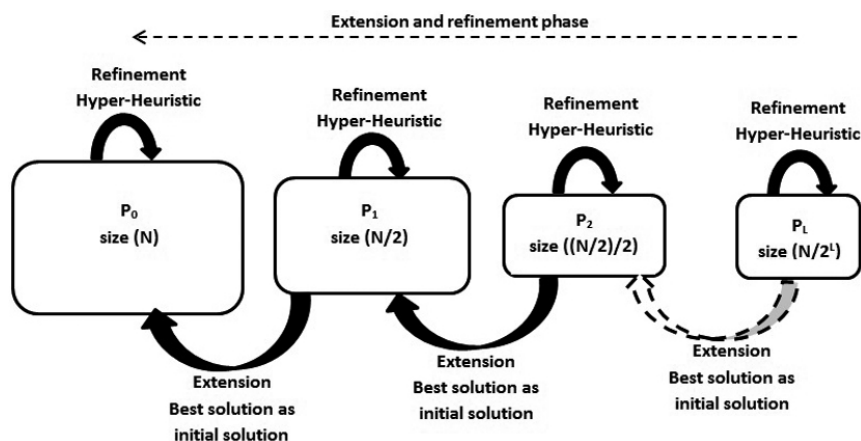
Extension and refinement phase

Refinement Hyper-Heuristic

$P_0$ size (N)

Refinement Hyper-Heuristic

$P_1$ size (N/2)

Refinement Hyper-Heuristic

$P_2$ size ((N/2)/2)

Refinement Hyper-Heuristic

$P_L$ size ($N/2^L$)

Extension Best solution as initial solution

Extension Best solution as initial solution

Extension Best solution as initial solution